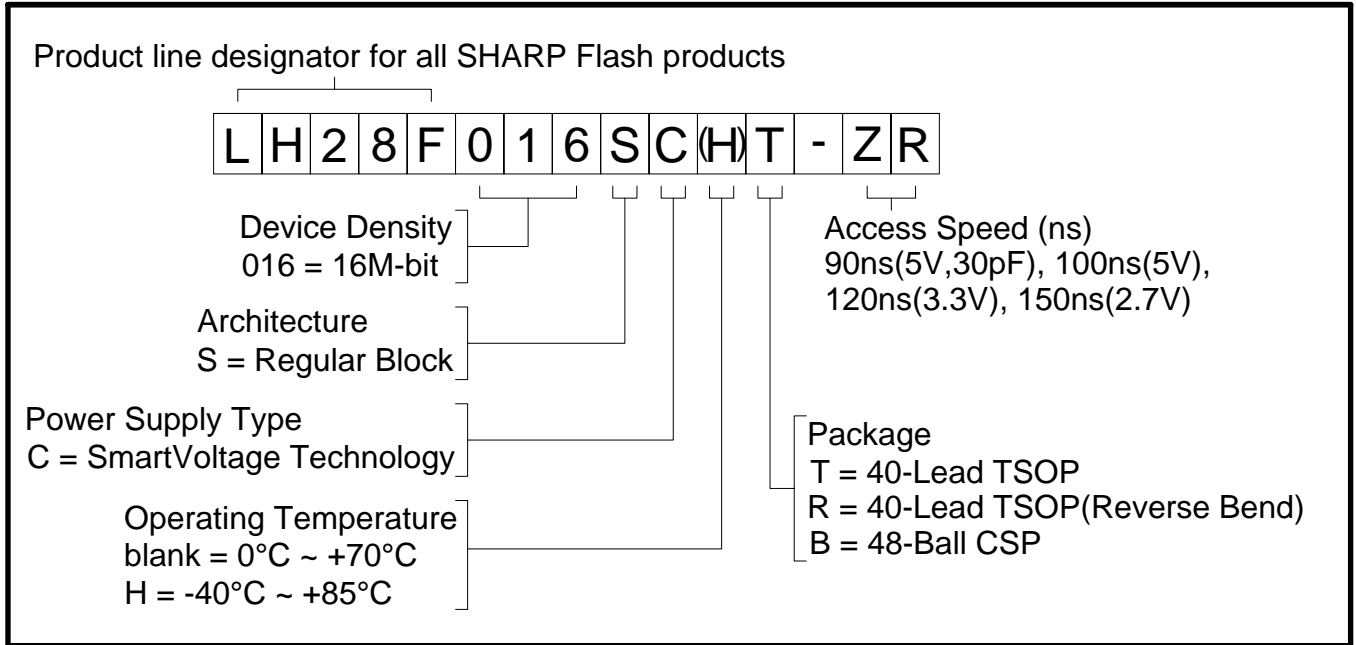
Product line designator for all SHARP Flash products

| L | H | 2 | 8 | F | 0 | 1 | 6 | S | C | (H) | T | - | Z | R |
|---|---|---|---|---|---|---|---|---|---|---|---|---|---|---|

Device Density
016 = 16M-bit

Architecture
S = Regular Block

Power Supply Type
C = SmartVoltage Technology

Operating Temperature
blank = 0°C ~ +70°C
H = -40°C ~ +85°C

Access Speed (ns)
90ns(5V,30pF), 100ns(5V), 120ns(3.3V), 150ns(2.7V)

Package
T = 40-Lead TSOP
R = 40-Lead TSOP(Reverse Bend)
B = 48-Ball CSP